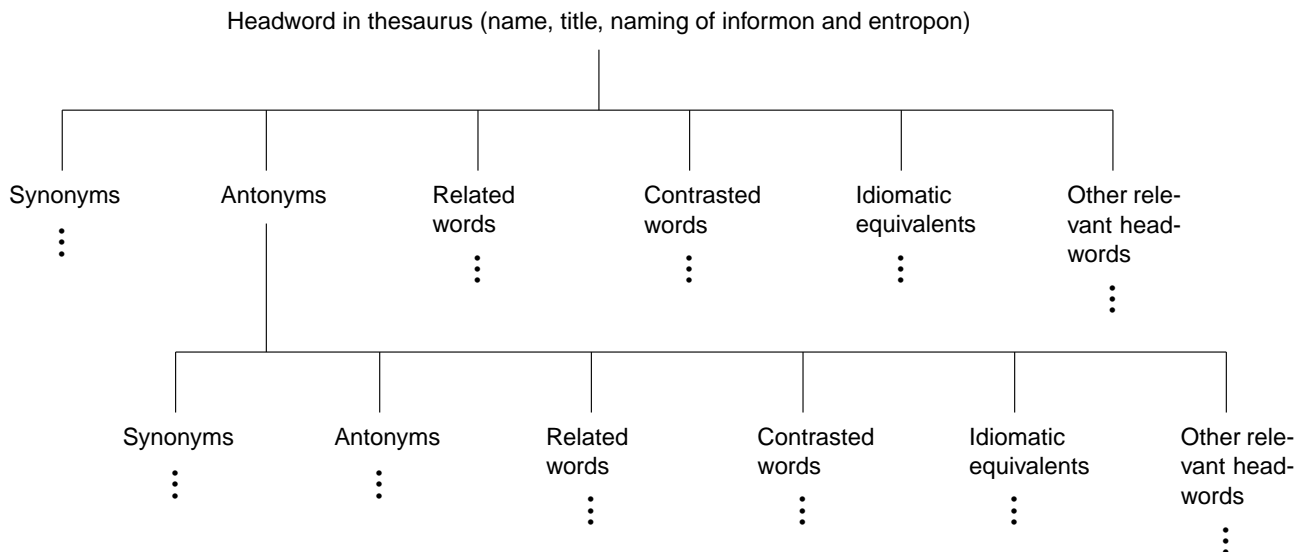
Headword in thesaurus (name, title, naming of informon and entropon)

Synonyms
⋮

Antonyms

Related words
⋮

Contrasted words
⋮

Idiomatic equivalents
⋮

Other relevant headwords
⋮

Synonyms
⋮

Antonyms
⋮

Related words
⋮

Contrasted words
⋮

Idiomatic equivalents
⋮

Other relevant headwords
⋮